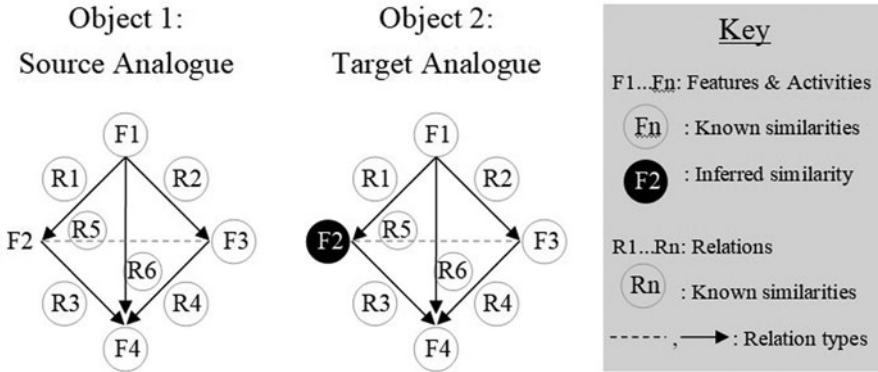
Object 1:
Source Analogue

F1
R1
R2
F2
R5
F3
R6
R3
R4
F4

Object 2:
Target Analogue

F1
R1
R2
F2
R5
F3
R6
R3
R4
F4

Key

F1...Fn: Features & Activities
Fn : Known similarities
F2 : Inferred similarity

R1...Rn: Relations
Rn : Known similarities
, : Relation types